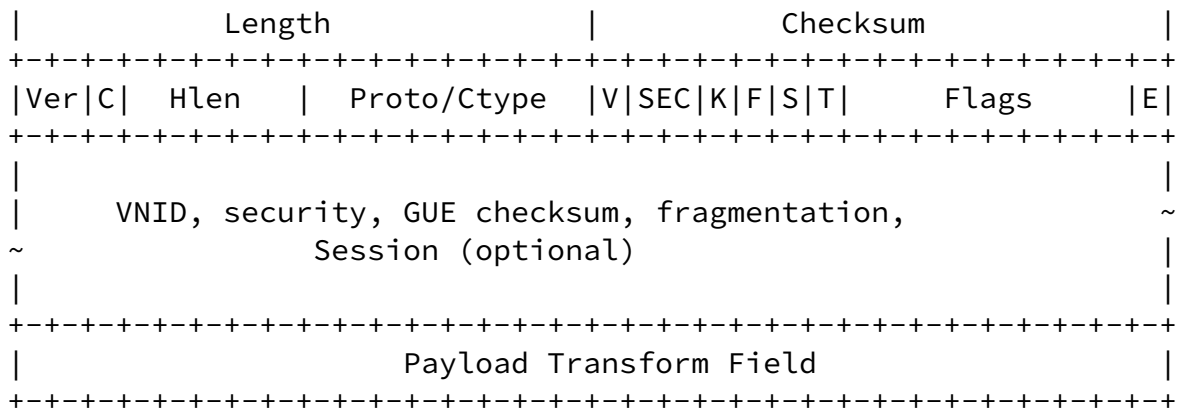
|          Length               |          Checksum             |
+-+-+-+-+-+-+-+-+-+-+-+-+-+-+-+-+-+-+-+-+-+-+-+-+-+-+-+-+-+-+-+-+
|Ver|C|   Hlen   |  Proto/Ctype  |V|SEC|K|F|S|T|     Flags     |E|
+-+-+-+-+-+-+-+-+-+-+-+-+-+-+-+-+-+-+-+-+-+-+-+-+-+-+-+-+-+-+-+-+
|                                                               |
|     VNID, security, GUE checksum, fragmentation,              ~
~              Session (optional)                               |
|                                                               |
+-+-+-+-+-+-+-+-+-+-+-+-+-+-+-+-+-+-+-+-+-+-+-+-+-+-+-+-+-+-+-+-+
|                    Payload Transform Field                    |
+-+-+-+-+-+-+-+-+-+-+-+-+-+-+-+-+-+-+-+-+-+-+-+-+-+-+-+-+-+-+-+-+